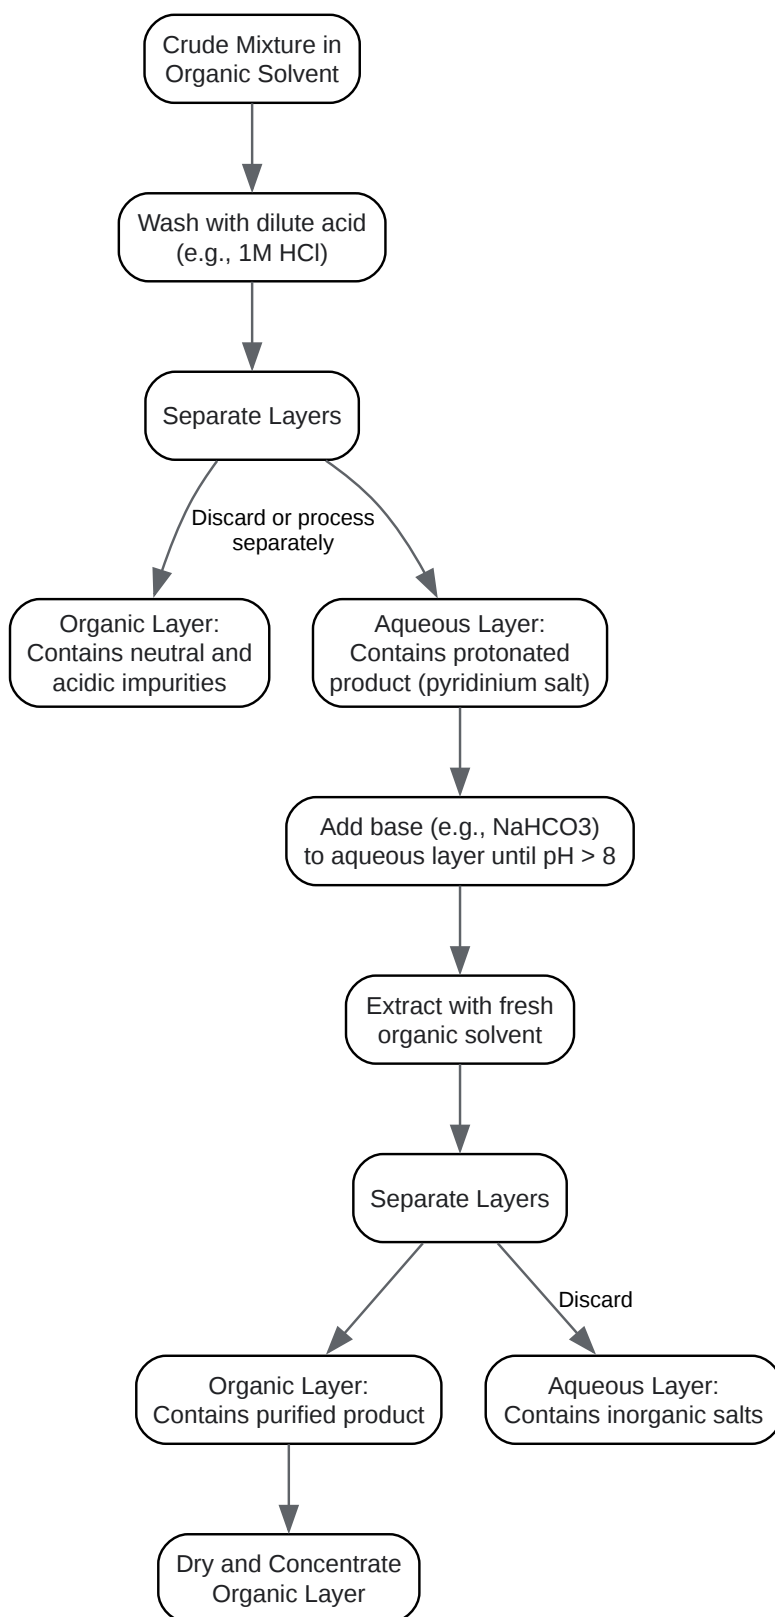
Crude Mixture in Organic Solvent

Wash with dilute acid (e.g., 1M HCl)

Separate Layers

Discard or process separately

Organic Layer: Contains neutral and acidic impurities

Aqueous Layer: Contains protonated product (pyridinium salt)

Add base (e.g., NaHCO3) to aqueous layer until pH > 8

Extract with fresh organic solvent

Separate Layers

Discard

Organic Layer: Contains purified product

Aqueous Layer: Contains inorganic salts

Dry and Concentrate Organic Layer